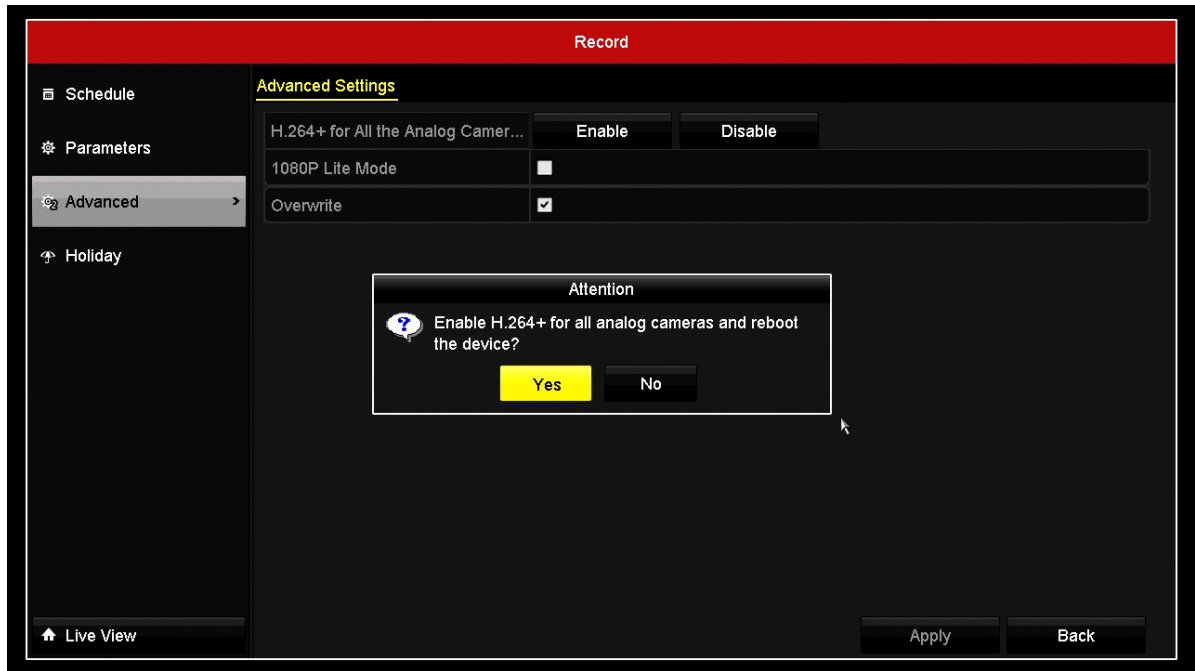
Record

Schedule

Parameters

Advanced

Holiday

Advanced Settings

H.264+ for All the Analog Camer...

Enable

Disable

1080P Lite Mode

Overwrite

Attention

Enable H.264+ for all analog cameras and reboot the device?

Yes

No

Live View

Apply

Back